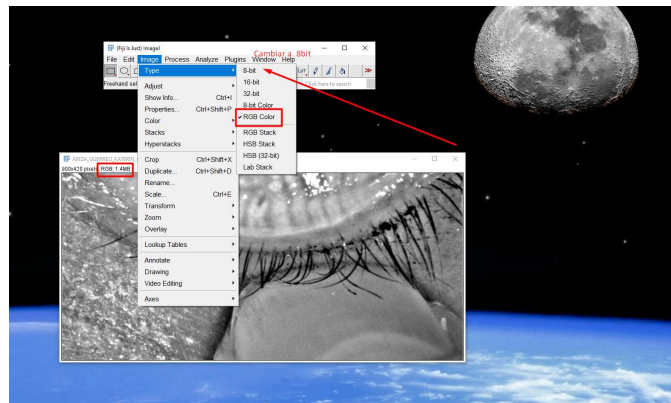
(Fiji Is Just) ImageJ
File Edit Image Process Analyze Plugins Window Help
Cambiar a 8bit
Freehand sel
Click here to search
Type
Adjust
Show Info... Ctrl+I
Properties... Ctrl+Shift+P
Color
Stacks
Hyperstacks
Crop Ctrl+Shift+X
Duplicate... Ctrl+Shift+D
Rename...
Scale... Ctrl+E
Transform
Zoom
Overlay
Lookup Tables
Annotate
Drawing
Video Editing
Axes
8-bit
16-bit
32-bit
8-bit Color
✔ RGB Color
RGB Stack
HSB Stack
HSB (32-bit)
Lab Stack
ARIZA_GUERRERO_EXTERN_
900x428 pixels; RGB; 1.4MB